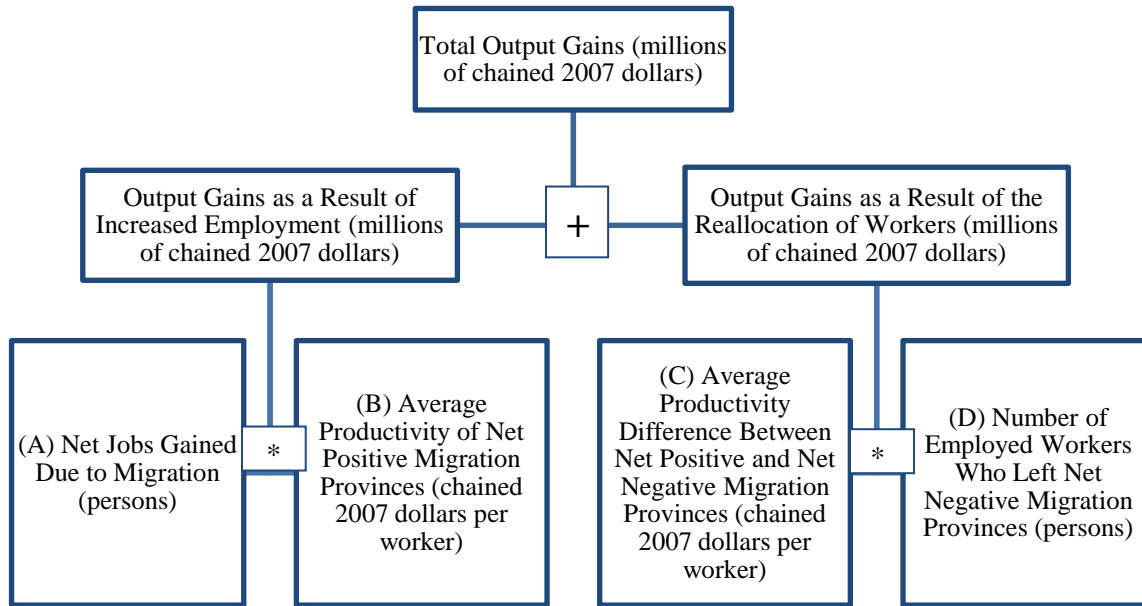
Total Output Gains (millions of chained 2007 dollars)

Output Gains as a Result of Increased Employment (millions of chained 2007 dollars)

+

Output Gains as a Result of the Reallocation of Workers (millions of chained 2007 dollars)

(A) Net Jobs Gained Due to Migration (persons)

*

(B) Average Productivity of Net Positive Migration Provinces (chained 2007 dollars per worker)

(C) Average Productivity Difference Between Net Positive and Net Negative Migration Provinces (chained 2007 dollars per worker)

*

(D) Number of Employed Workers Who Left Net Negative Migration Provinces (persons)